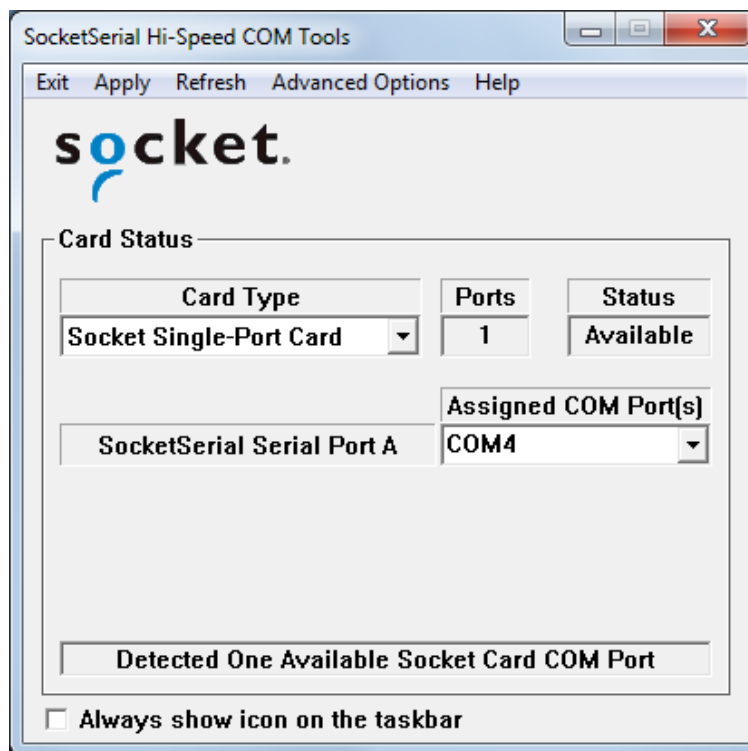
SocketSerial Hi-Speed COM Tools

Exit Apply Refresh Advanced Options Help

socket.

Card Status

| Card Type | Ports | Status |
|---|---|---|
| Socket Single-Port Card | 1 | Available |

Assigned COM Port(s)

SocketSerial Serial Port A COM4

Detected One Available Socket Card COM Port

Always show icon on the taskbar